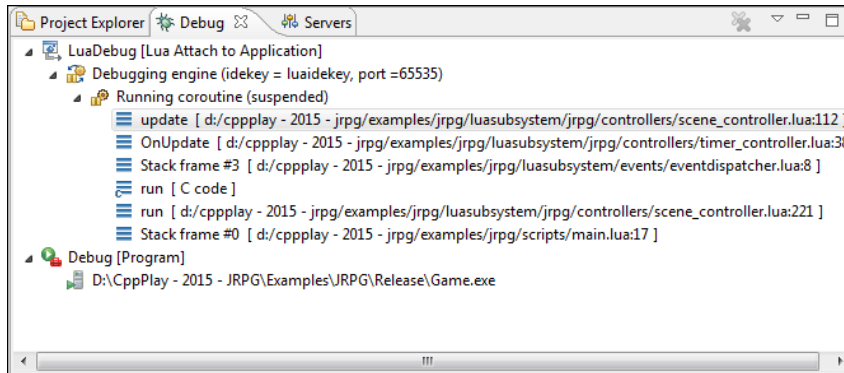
Project Explorer  Debug ☒  Servers

LuaDebug [Lua Attach to Application]
Debugging engine (idekey = luaidekey, port =65535)
Running coroutine (suspended)
update [ d:/cppplay - 2015 - jrpg/examples/jrpg/luasubsystem/jrpg/controllers/scene_controller.lua:112 ]
OnUpdate [ d:/cppplay - 2015 - jrpg/examples/jrpg/luasubsystem/jrpg/controllers/timer_controller.lua:3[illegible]
Stack frame #3 [ d:/cppplay - 2015 - jrpg/examples/jrpg/luasubsystem/events/eventdispatcher.lua:8 ]
run [ C code ]
run [ d:/cppplay - 2015 - jrpg/examples/jrpg/luasubsystem/jrpg/controllers/scene_controller.lua:221 ]
Stack frame #0 [ d:/cppplay - 2015 - jrpg/examples/jrpg/scripts/main.lua:17 ]
Debug [Program]
D:\CppPlay - 2015 - JRPG\Examples\JRPG\Release\Game.exe